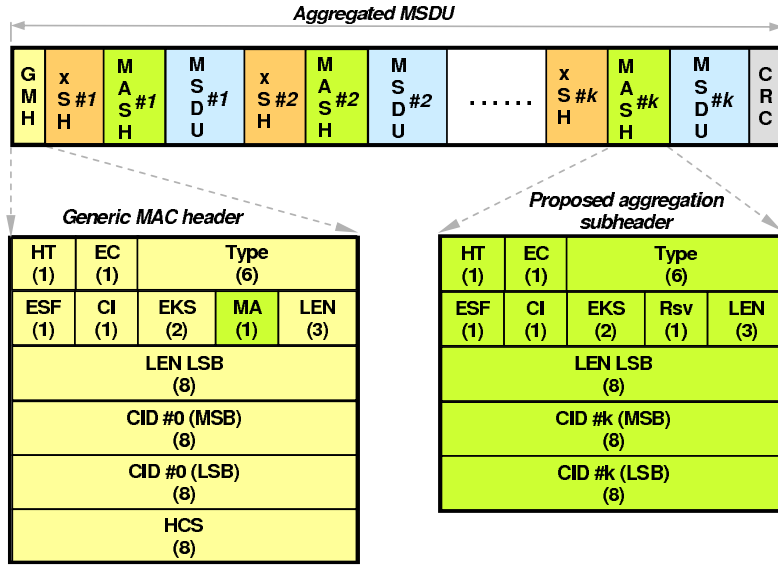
Aggregated MSDU

| G M H | x S H #1 | M A S H #1 | M S D U #1 | x S H #2 | M A S H #2 | M S D U #2 | ...... | x S H #k | M A S H #k | M S D U #k | C R C |
|---|---|---|---|---|---|---|---|---|---|---|---|

Generic MAC header

| HT (1) | EC (1) | Type (6) | | |
|---|---|---|---|---|
| ESF (1) | CI (1) | EKS (2) | MA (1) | LEN (3) |
| LEN LSB (8) | | | | |
| CID #0 (MSB) (8) | | | | |
| CID #0 (LSB) (8) | | | | |
| HCS (8) | | | | |

Proposed aggregation subheader

| HT (1) | EC (1) | Type (6) | | |
|---|---|---|---|---|
| ESF (1) | CI (1) | EKS (2) | Rsv (1) | LEN (3) |
| LEN LSB (8) | | | | |
| CID #k (MSB) (8) | | | | |
| CID #k (LSB) (8) | | | | |